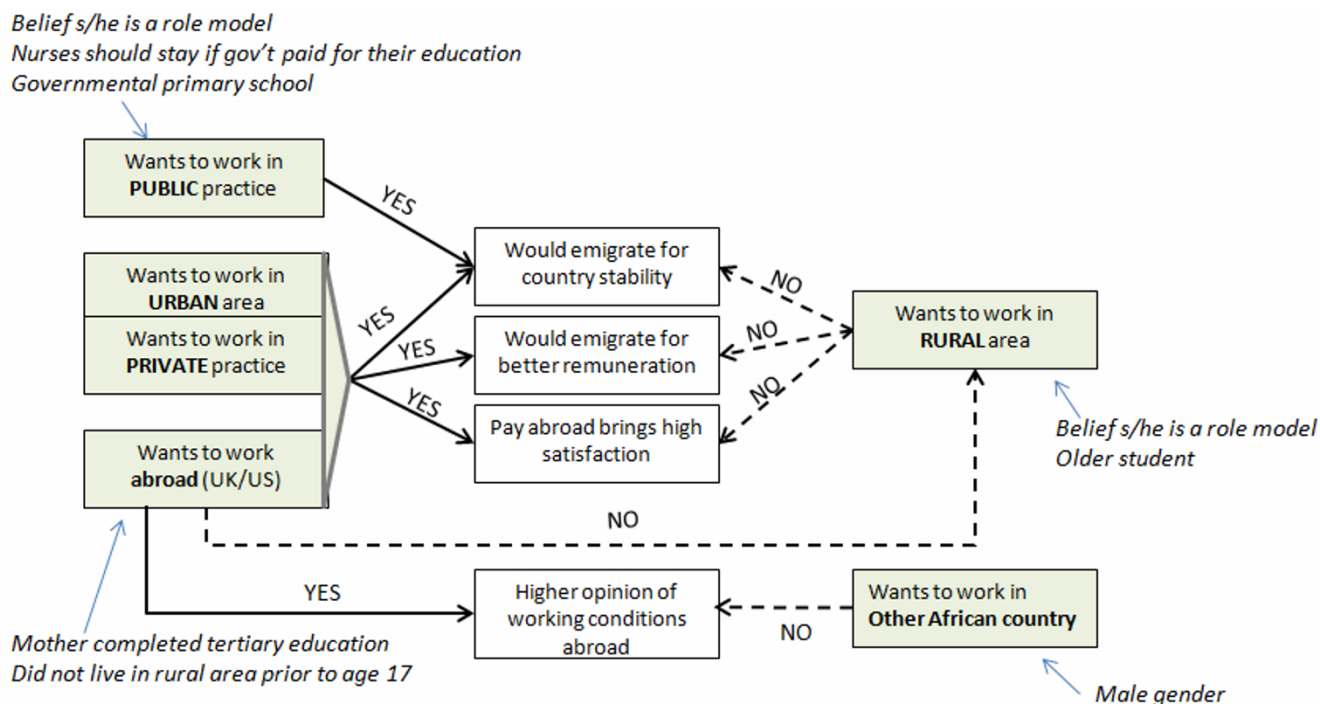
Belief s/he is a role model
Nurses should stay if gov't paid for their education
Governmental primary school

Wants to work in **PUBLIC** practice

YES

Would emigrate for country stability

NO

Wants to work in **URBAN** area

Wants to work in **PRIVATE** practice

YES

YES

Would emigrate for better remuneration

NO

Wants to work in **RURAL** area

YES

Pay abroad brings high satisfaction

NO

Wants to work **abroad** (UK/US)

Belief s/he is a role model
Older student

NO

YES

Higher opinion of working conditions abroad

NO

Wants to work in **Other African country**

Mother completed tertiary education
Did not live in rural area prior to age 17

Male gender